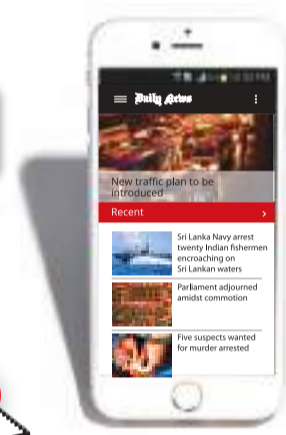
Daily News

New traffic plan to be introduced

Recent ›

Sri Lanka Navy arrest twenty Indian fishermen encroaching on Sri Lankan waters

Parliament adjourned amidst commotion

Five suspects wanted for murder arrested